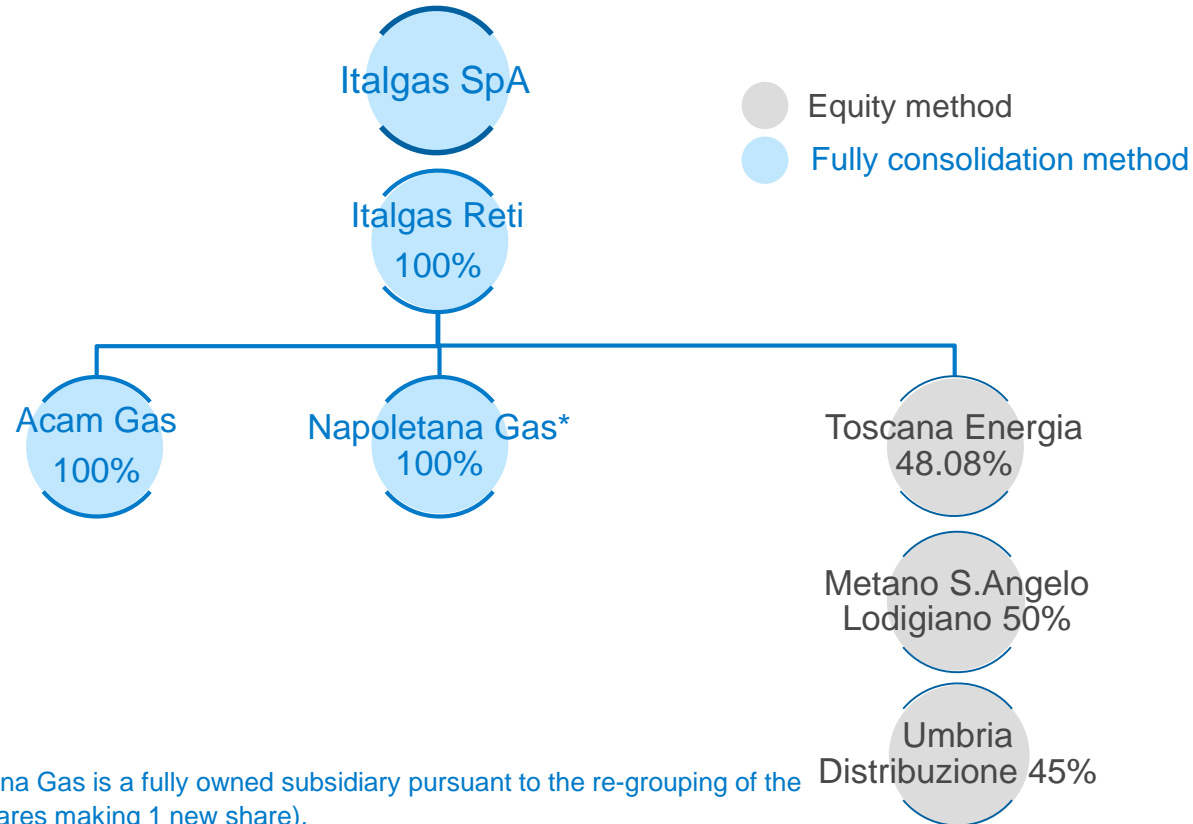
Italgas SpA

Equity method

Fully consolidation method

Italgas Reti
100%

Acam Gas
100%

Napoletana Gas*
100%

Toscana Energia
48.08%

Metano S.Angelo Lodigiano 50%

Umbria Distribuzione 45%

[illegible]na Gas is a fully owned subsidiary pursuant to the re-grouping of the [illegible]ares making 1 new share).